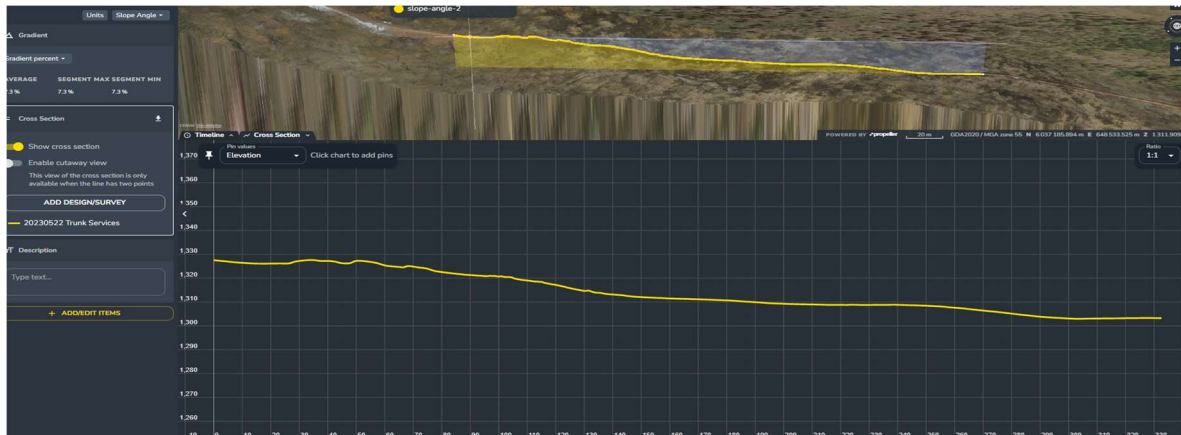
Units Slope Angle

slope-angle-2

Gradient

Gradient percent

AVERAGE SEGMENT MAX SEGMENT MIN
7.3% 7.3% 7.3%

Cross Section

Show cross section

Enable cutaway view

This view of the cross section is only available when the line has two points

ADD DESIGN/SURVEY

20230522 Trunk Services

Description

Type text...

+ ADD/EDIT ITEMS

Timeline Cross Section

POWERED BY propeller 20 m GDA2020 / MGA zone 55 N 6 037 185.884 m E 648 533.525 m Z 1 311.909

Pin values
Elevation

Click chart to add pins

Ratio
1:1

1,370
1,360
1,350
1,340
1,330
1,320
1,310
1,300
1,290
1,280
1,270
1,260

-10 0 10 20 30 40 50 60 70 80 90 100 110 120 130 140 150 160 170 180 190 200 210 220 230 240 250 260 270 280 290 300 310 320 330